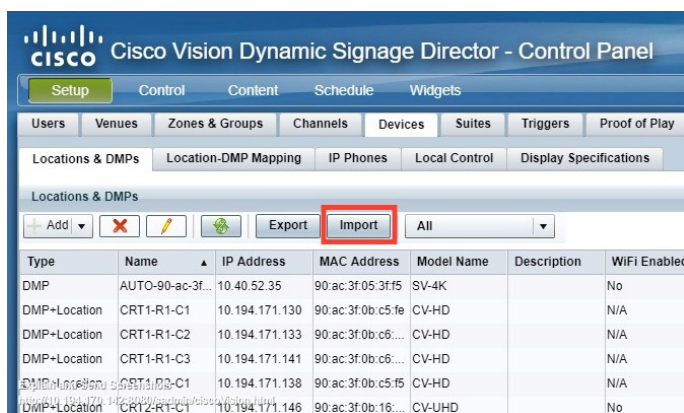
cisco Cisco Vision Dynamic Signage Director - Control Panel

Setup Control Content Schedule Widgets

Users Venues Zones & Groups Channels Devices Suites Triggers Proof of Play

Locations & DMPs Location-DMP Mapping IP Phones Local Control Display Specifications

Locations & DMPs

Add Export Import All

| Type | Name | IP Address | MAC Address | Model Name | Description | WiFi Enabled |
|---|---|---|---|---|---|---|
| DMP | AUTO-90-ac-3f... | 10.40.52.35 | 90:ac:3f:05:3f:f5 | SV-4K | | No |
| DMP+Location | CRT1-R1-C1 | 10.194.171.130 | 90:ac:3f:0b:c5:fe | CV-HD | | N/A |
| DMP+Location | CRT1-R1-C2 | 10.194.171.133 | 90:ac:3f:0b:c6:... | CV-HD | | N/A |
| DMP+Location | CRT1-R1-C3 | 10.194.171.141 | 90:ac:3f:0b:c6:... | CV-HD | | N/A |
| DMP+Location | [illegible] | 10.194.171.138 | 90:ac:3f:0b:c5:f5 | CV-HD | | N/A |
| DMP+Location | CRT2-R1-C1 | 10.194.171.146 | 90:ac:3f:0b:16:... | CV-UHD | | No |

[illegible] https://10.194.170.142:8080/sv/admin/cisco/vision.html